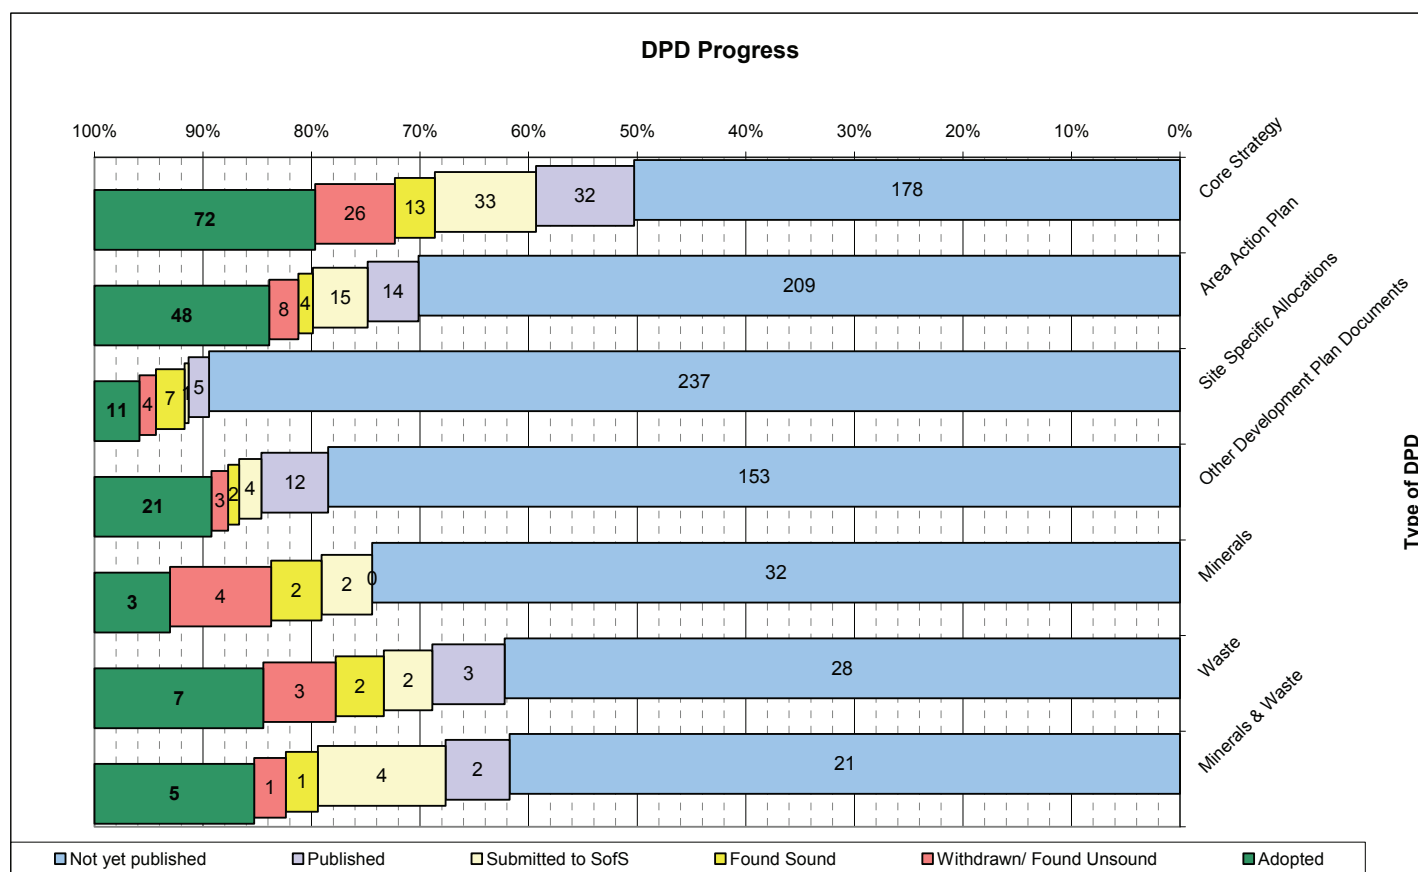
DPD Progress

100% 90% 80% 70% 60% 50% 40% 30% 20% 10% 0%

Core Strategy
72 26 13 33 32 178

Area Action Plan
48 8 4 15 14 209

Site Specific Allocations
11 4 7 1 5 237

Other Development Plan Documents
21 3 2 4 12 153

Minerals
3 4 2 2 0 32

Waste
7 3 2 2 3 28

Minerals & Waste
5 1 1 4 2 21

Type of DPD

Not yet published Published Submitted to SofS Found Sound Withdrawn/ Found Unsound Adopted